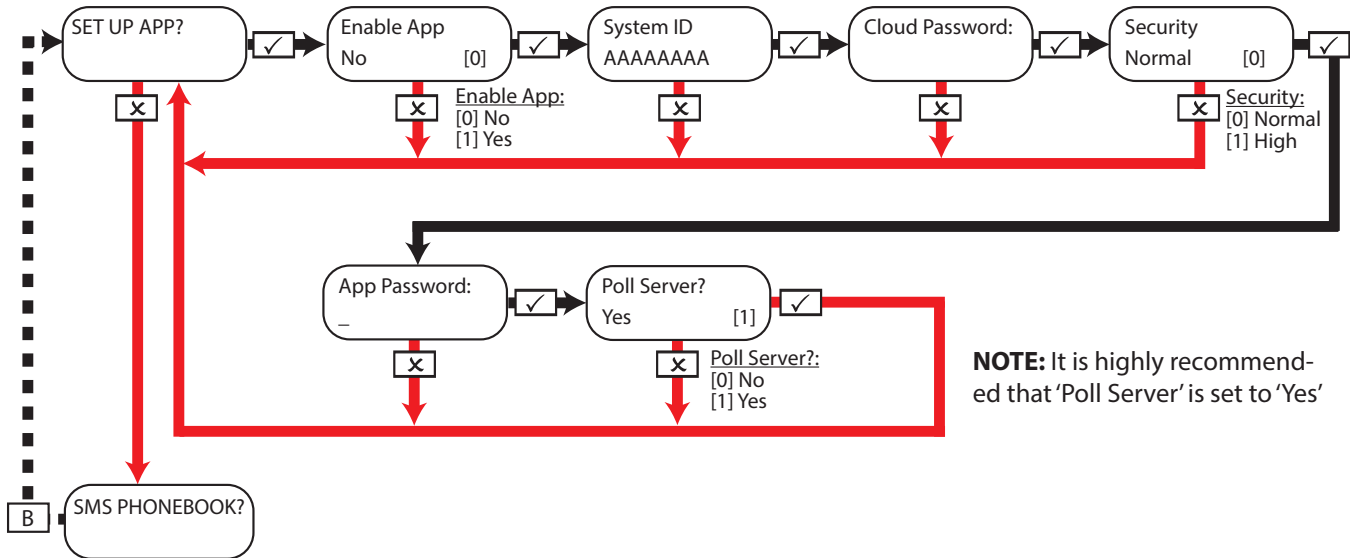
SET UP APP?

✓

Enable App
No [0]

✓

System ID
AAAAAAAA

✓

Cloud Password:

✓

Security
Normal [0]

✓

✕

✕

Enable App:
[0] No
[1] Yes

✕

✕

✕

Security:
[0] Normal
[1] High

App Password:
_

✓

Poll Server?
Yes [1]

✓

✕

✕

Poll Server?:
[0] No
[1] Yes

NOTE: It is highly recommended that 'Poll Server' is set to 'Yes'

B

SMS PHONEBOOK?